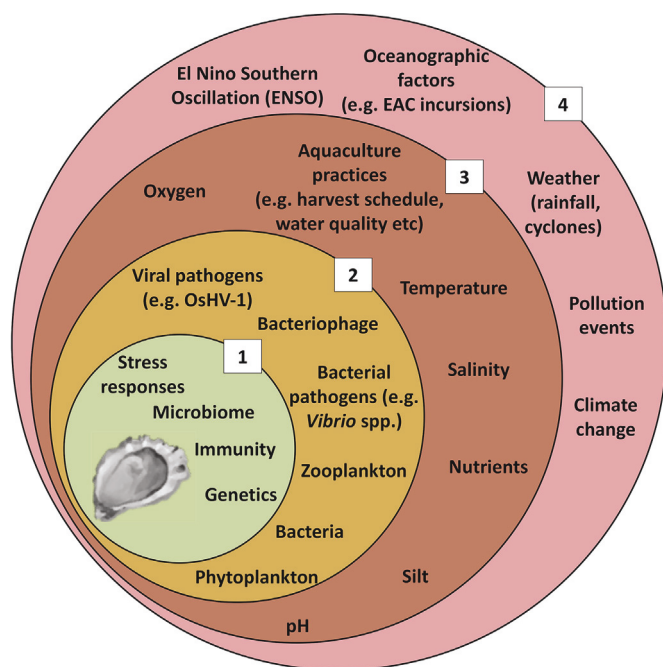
El Nino Southern Oscillation (ENSO)

Oceanographic factors (e.g. EAC incursions)

4

Weather (rainfall, cyclones)

Pollution events

Climate change

Aquaculture practices (e.g. harvest schedule, water quality etc)

3

Oxygen

Temperature

Salinity

Nutrients

Silt

pH

Viral pathogens (e.g. OsHV-1)

2

Bacteriophage

Bacterial pathogens (e.g. *Vibrio* spp.)

Zooplankton

Bacteria

Phytoplankton

1

Stress responses

Microbiome

Immunity

Genetics